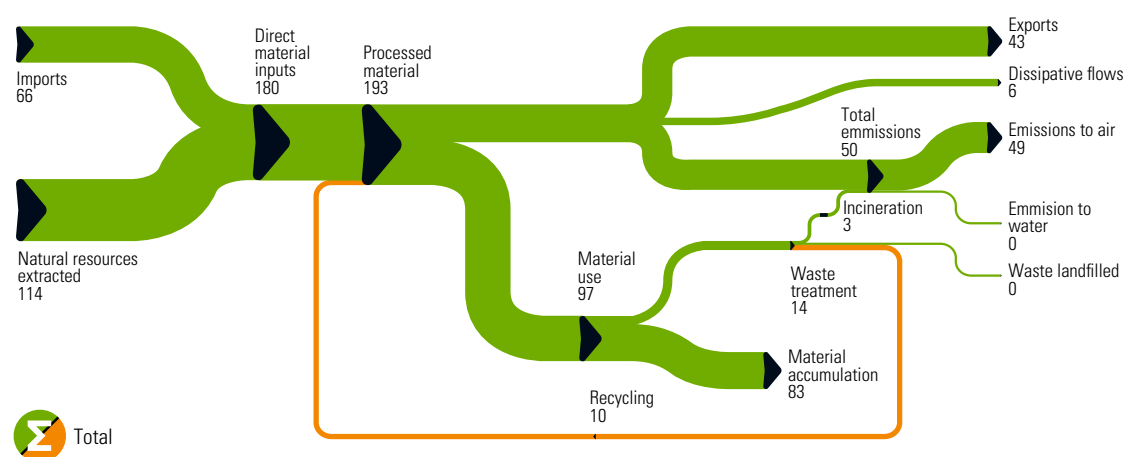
Imports
66

Natural resources extracted
114

Direct material inputs
180

Processed material
193

Exports
43

Dissipative flows
6

Total emmissions
50

Emissions to air
49

Incineration
3

Emmision to water
0

Waste landfilled
0

Material use
97

Waste treatment
14

Material accumulation
83

Recycling
10

Σ Total